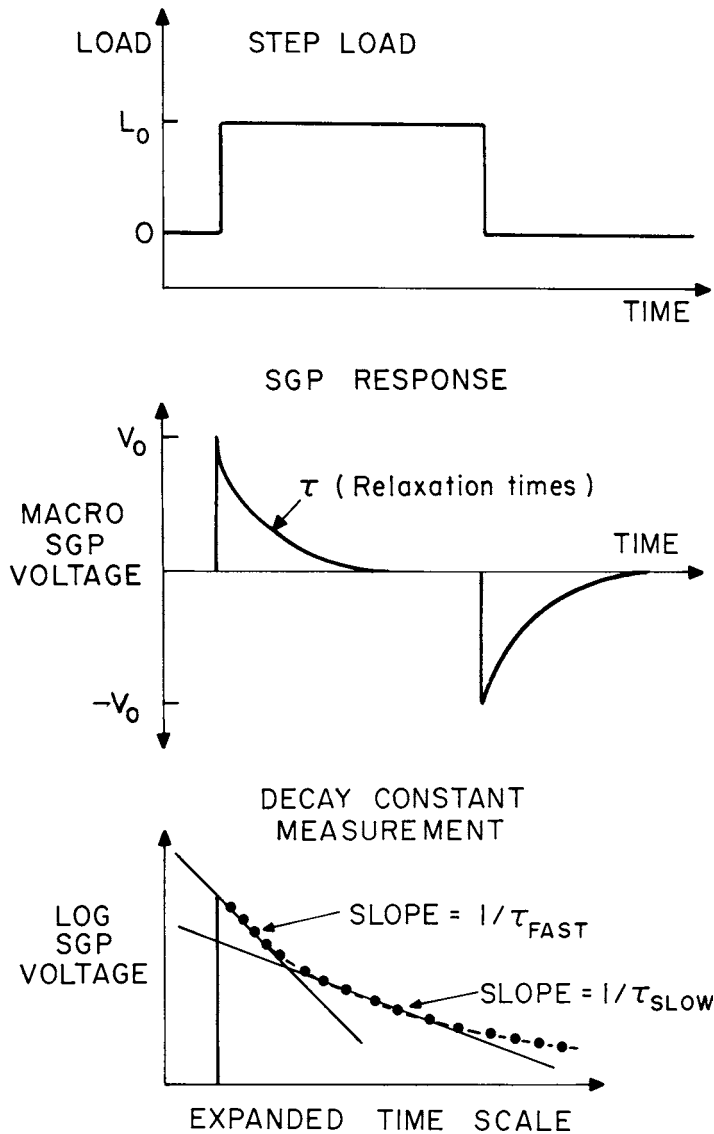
LOAD

STEP LOAD

$L_0$

0

TIME

SGP RESPONSE

$V_0$

$\tau$ ( Relaxation times )

MACRO SGP VOLTAGE

TIME

$-V_0$

DECAY CONSTANT MEASUREMENT

LOG SGP VOLTAGE

SLOPE = $1/\tau_{FAST}$

SLOPE = $1/\tau_{SLOW}$

EXPANDED TIME SCALE